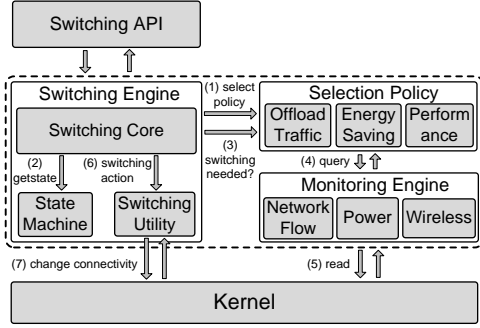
Switching API

Switching Engine

Switching Core

(2) getstate

(6) switching action

State Machine

Switching Utility

(1) select policy

(3) switching needed?

Selection Policy

Offload Traffic

Energy Saving

Performance

(4) query

Monitoring Engine

Network Flow

Power

Wireless

(7) change connectivity

(5) read

Kernel